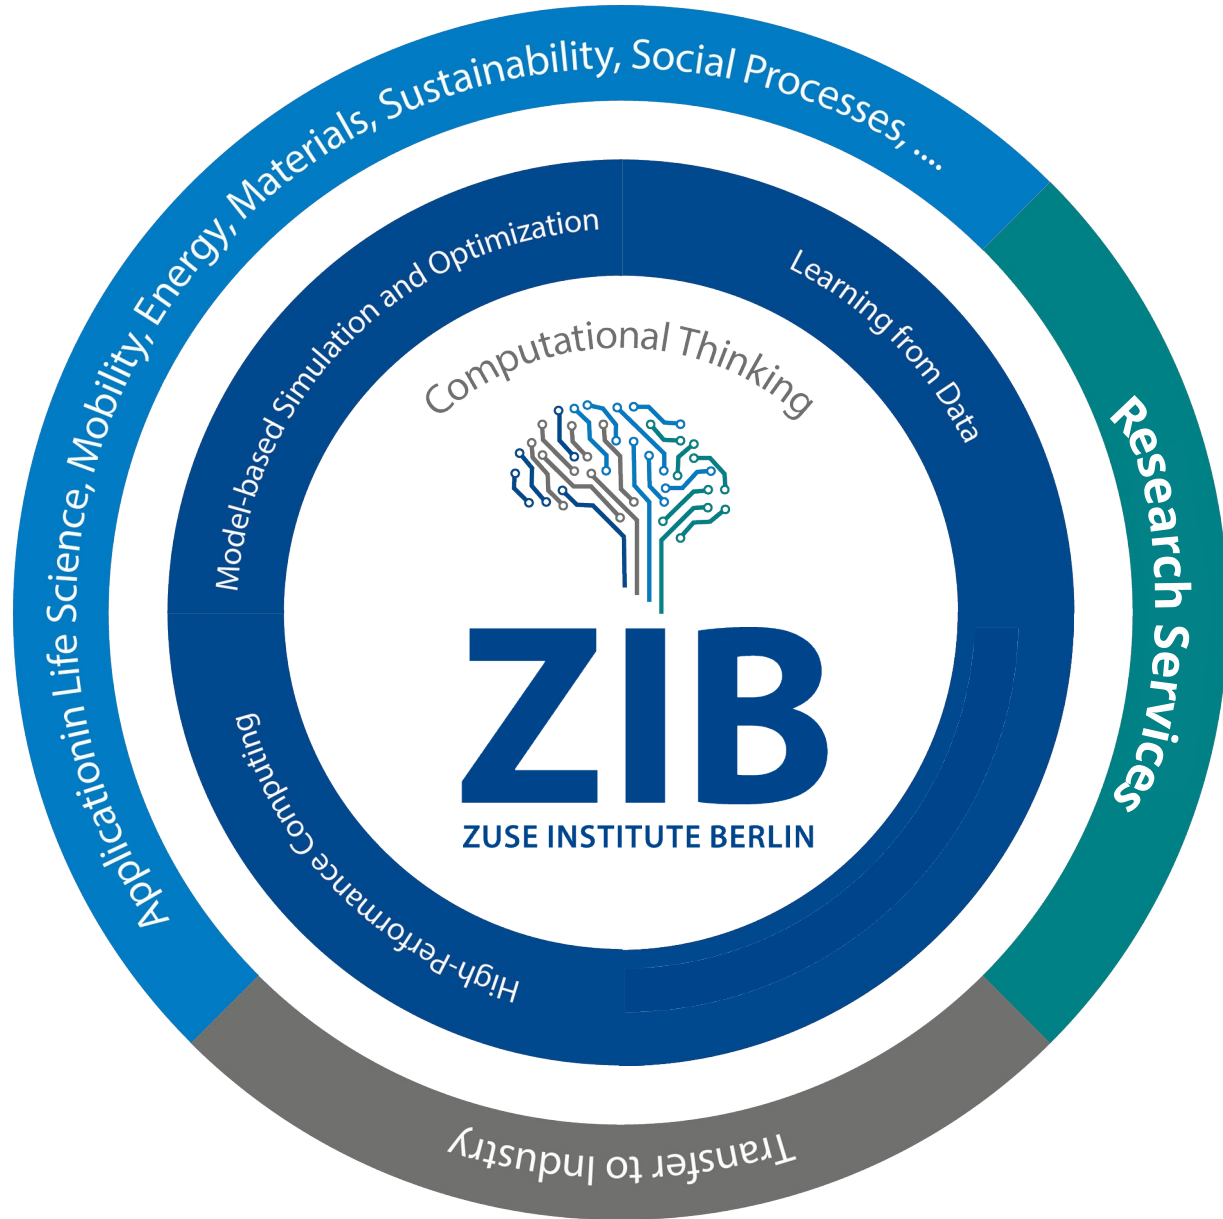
Applicationin Life Science, Mobility, Energy, Materials, Sustainability, Social Processes, ....

Research Services

Transfer to Industry

Model-based Simulation and Optimization

Learning from Data

High-Performance Computing

Computational Thinking

ZIB

ZUSE INSTITUTE BERLIN